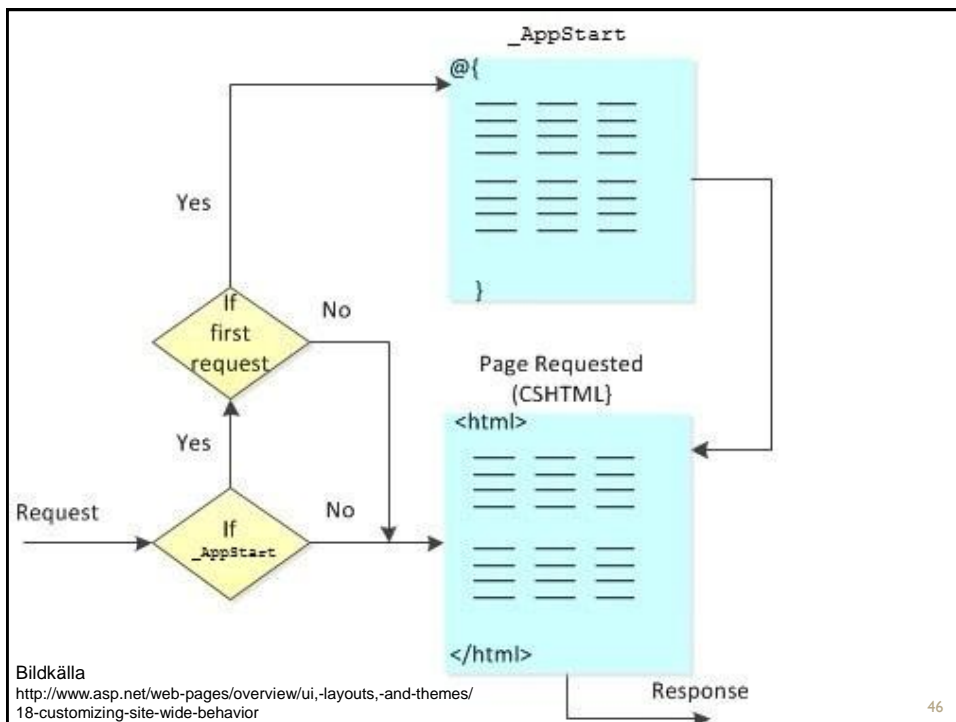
_AppStart

@{

}

Yes

If first request

No

Page Requested (CSHTML)

<html>

Yes

Request

If _AppStart

No

</html>

Response

Bildkälla
http://www.asp.net/web-pages/overview/ui,-layouts,-and-themes/18-customizing-site-wide-behavior

46